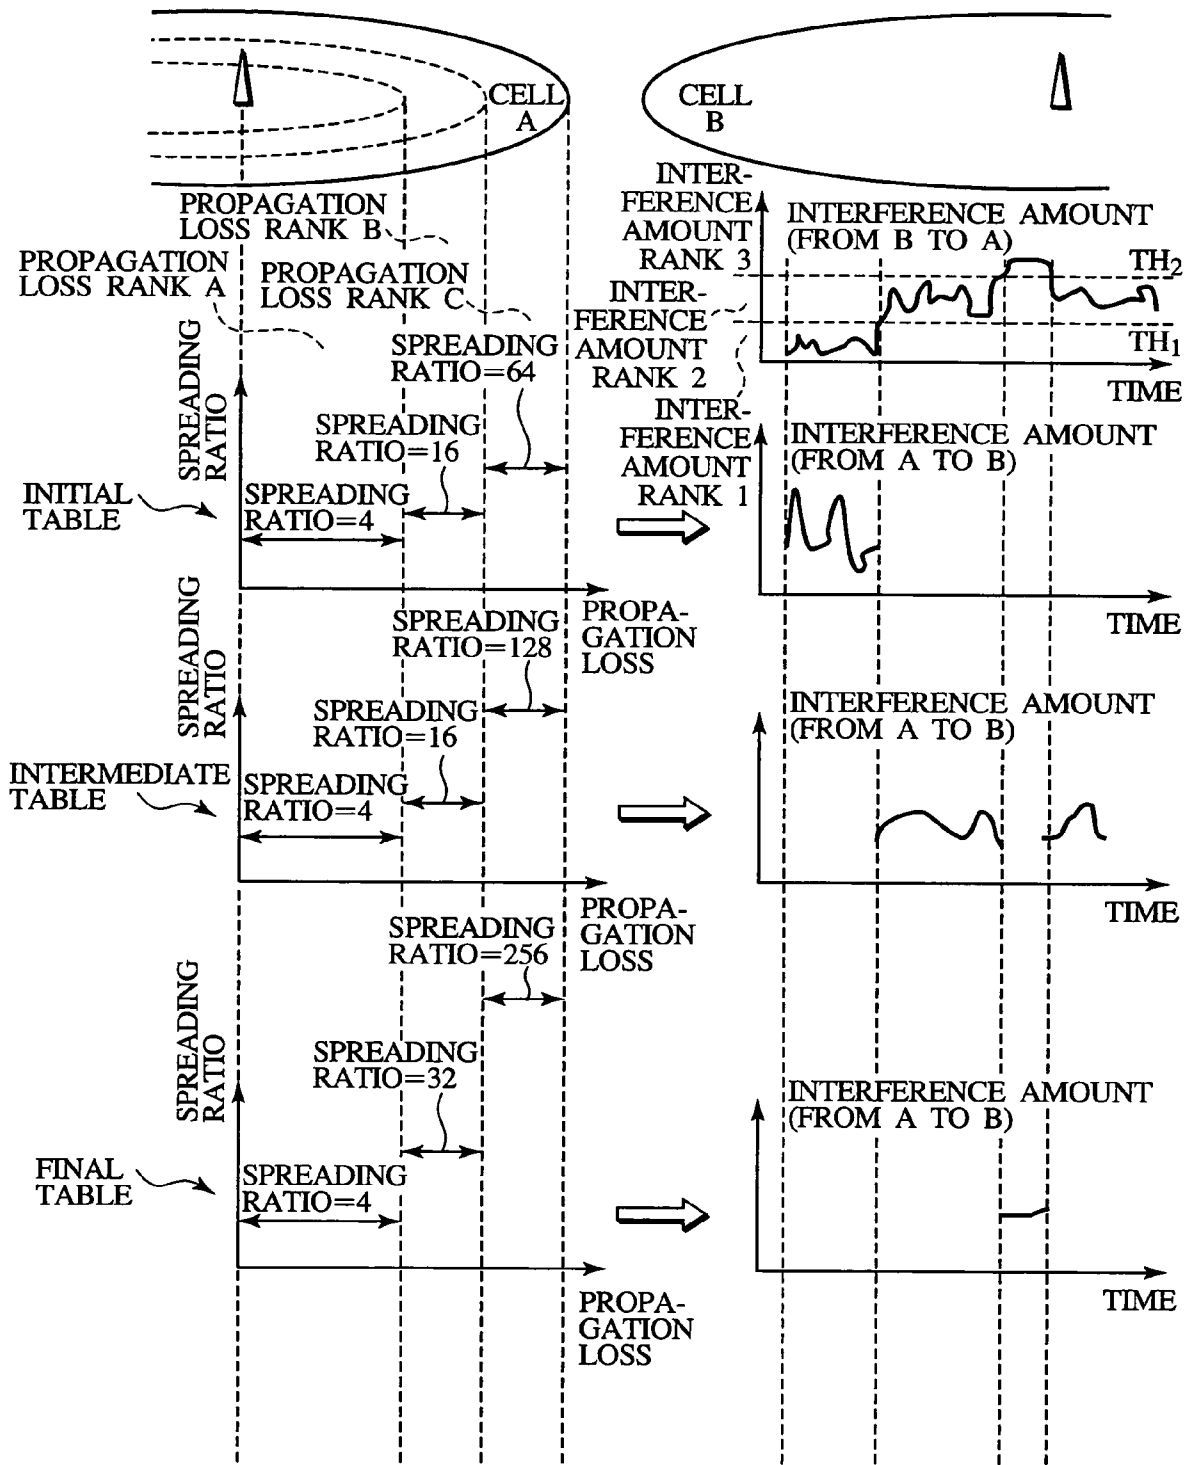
CELL A

CELL B

PROPAGATION LOSS RANK B

PROPAGATION LOSS RANK A

PROPAGATION LOSS RANK C

INTERFERENCE AMOUNT RANK 3

INTERFERENCE AMOUNT (FROM B TO A)

$TH_2$

INTERFERENCE AMOUNT RANK 2

$TH_1$

TIME

INTERFERENCE AMOUNT RANK 1

SPREADING RATIO

SPREADING RATIO=64

SPREADING RATIO=16

SPREADING RATIO=4

INITIAL TABLE

INTERFERENCE AMOUNT (FROM A TO B)

PROPAGATION LOSS

TIME

SPREADING RATIO

SPREADING RATIO=128

SPREADING RATIO=16

SPREADING RATIO=4

INTERMEDIATE TABLE

INTERFERENCE AMOUNT (FROM A TO B)

PROPAGATION LOSS

TIME

SPREADING RATIO=256

SPREADING RATIO

SPREADING RATIO=32

SPREADING RATIO=4

FINAL TABLE

INTERFERENCE AMOUNT (FROM A TO B)

PROPAGATION LOSS

TIME